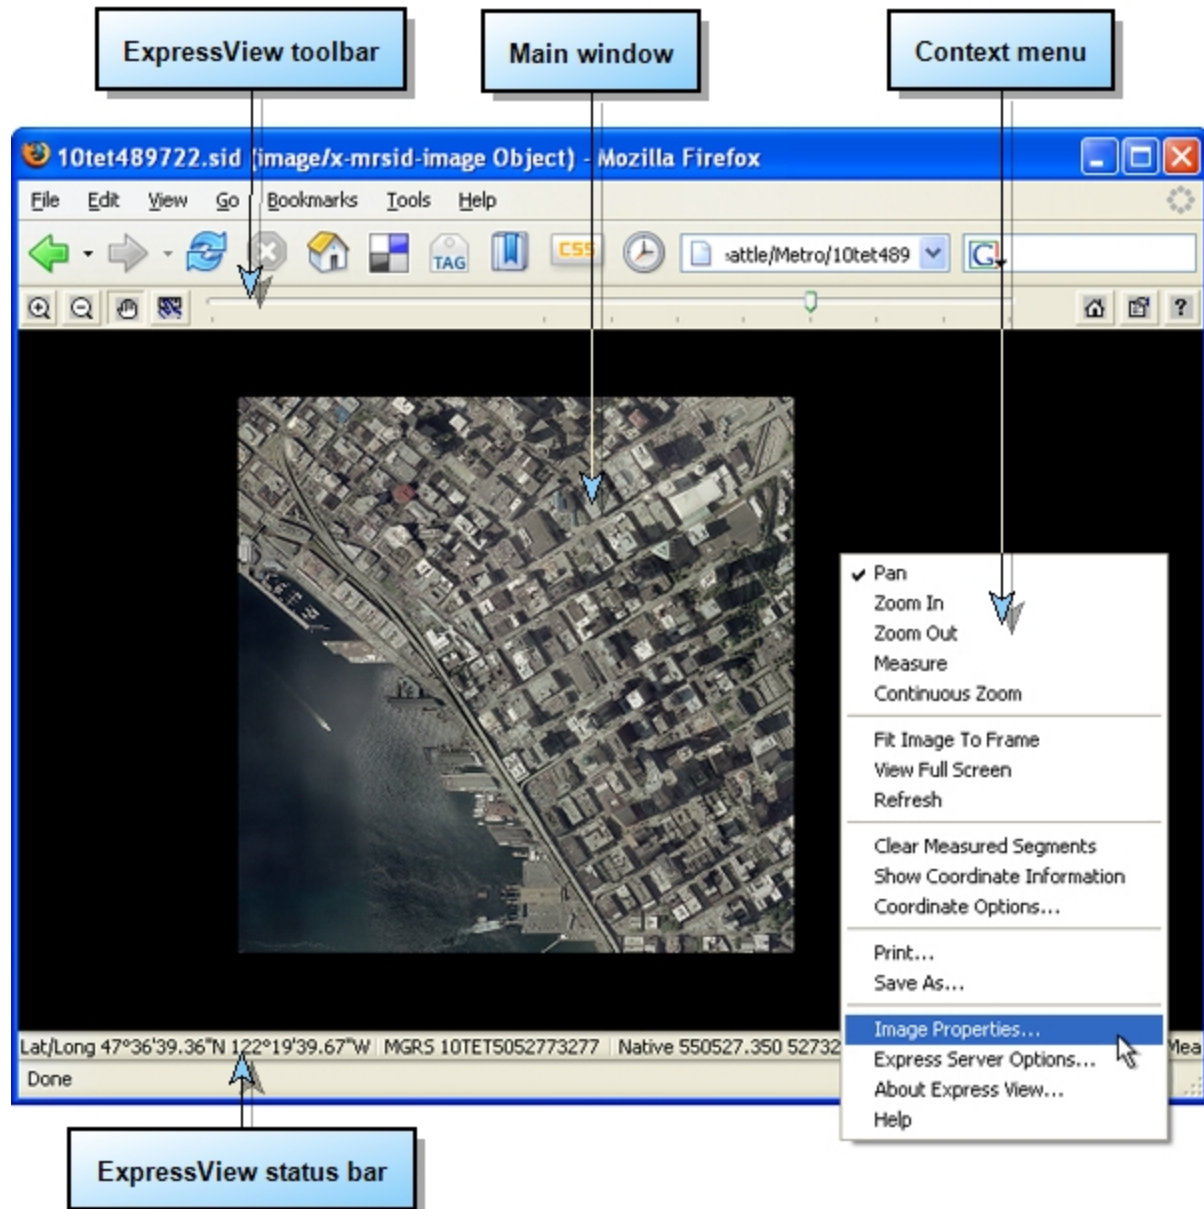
ExpressView toolbar

Main window

Context menu

10tet489722.sid (image/x-mrsid-image Object) - Mozilla Firefox

File Edit View Go Bookmarks Tools Help

TAG CSS

attle/Metro/10tet489

Pan
Zoom In
Zoom Out
Measure
Continuous Zoom

Fit Image To Frame
View Full Screen
Refresh

Clear Measured Segments
Show Coordinate Information
Coordinate Options...

Print...
Save As...

Image Properties...
Express Server Options...
About Express View...
Help

Lat/Long 47°36'39.36"N 122°19'39.67"W | MGRS 10TET5052773277 | Native 550527.350 52732 | Mea

Done

ExpressView status bar